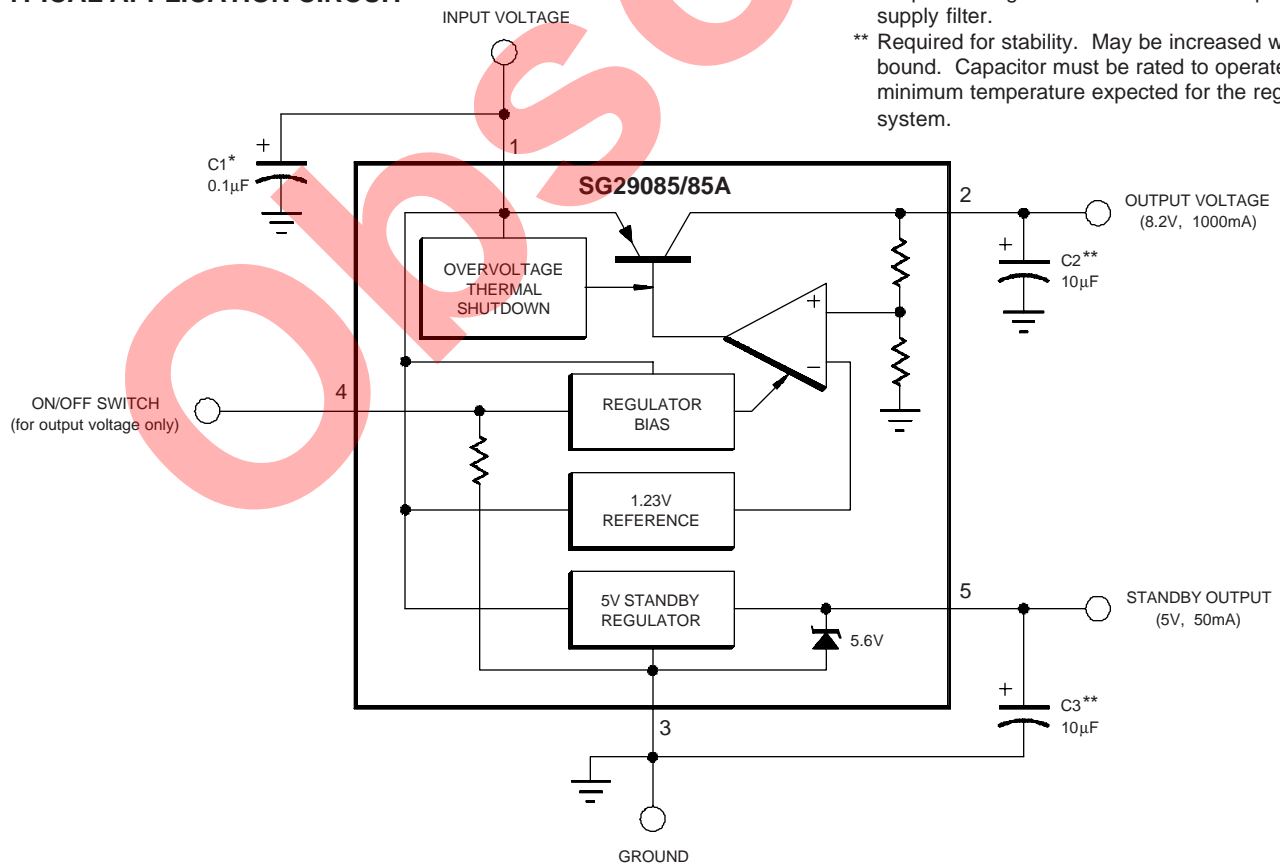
TYPICAL APPLICATION CIRCUIT

INPUT VOLTAGE

supply filter.

** Required for stability. May be increased w bound. Capacitor must be rated to operate minimum temperature expected for the reg system.

1

C1*
0.1μF

SG29085/85A

2

OUTPUT VOLTAGE
(8.2V, 1000mA)

OVERVOLTAGE
THERMAL
SHUTDOWN

C2**
10μF

+

−

ON/OFF SWITCH
(for output voltage only)

4

REGULATOR
BIAS

1.23V
REFERENCE

5V STANDBY
REGULATOR

5

STANDBY OUTPUT
(5V, 50mA)

5.6V

C3**
10μF

3

GROUND

obsolete